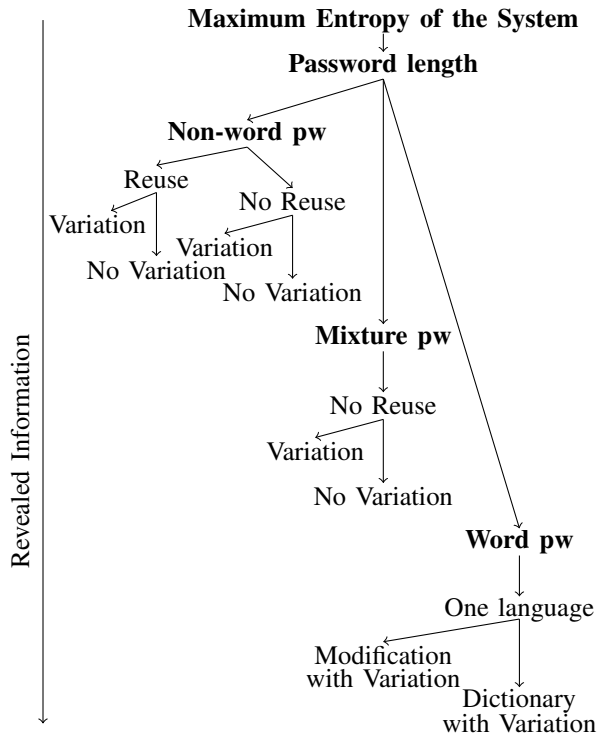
Revealed Information

**Maximum Entropy of the System**

**Password length**

**Non-word pw**

Reuse

Variation

No Variation

No Reuse

Variation

No Variation

**Mixture pw**

No Reuse

Variation

No Variation

**Word pw**

One language

Modification with Variation

Dictionary with Variation